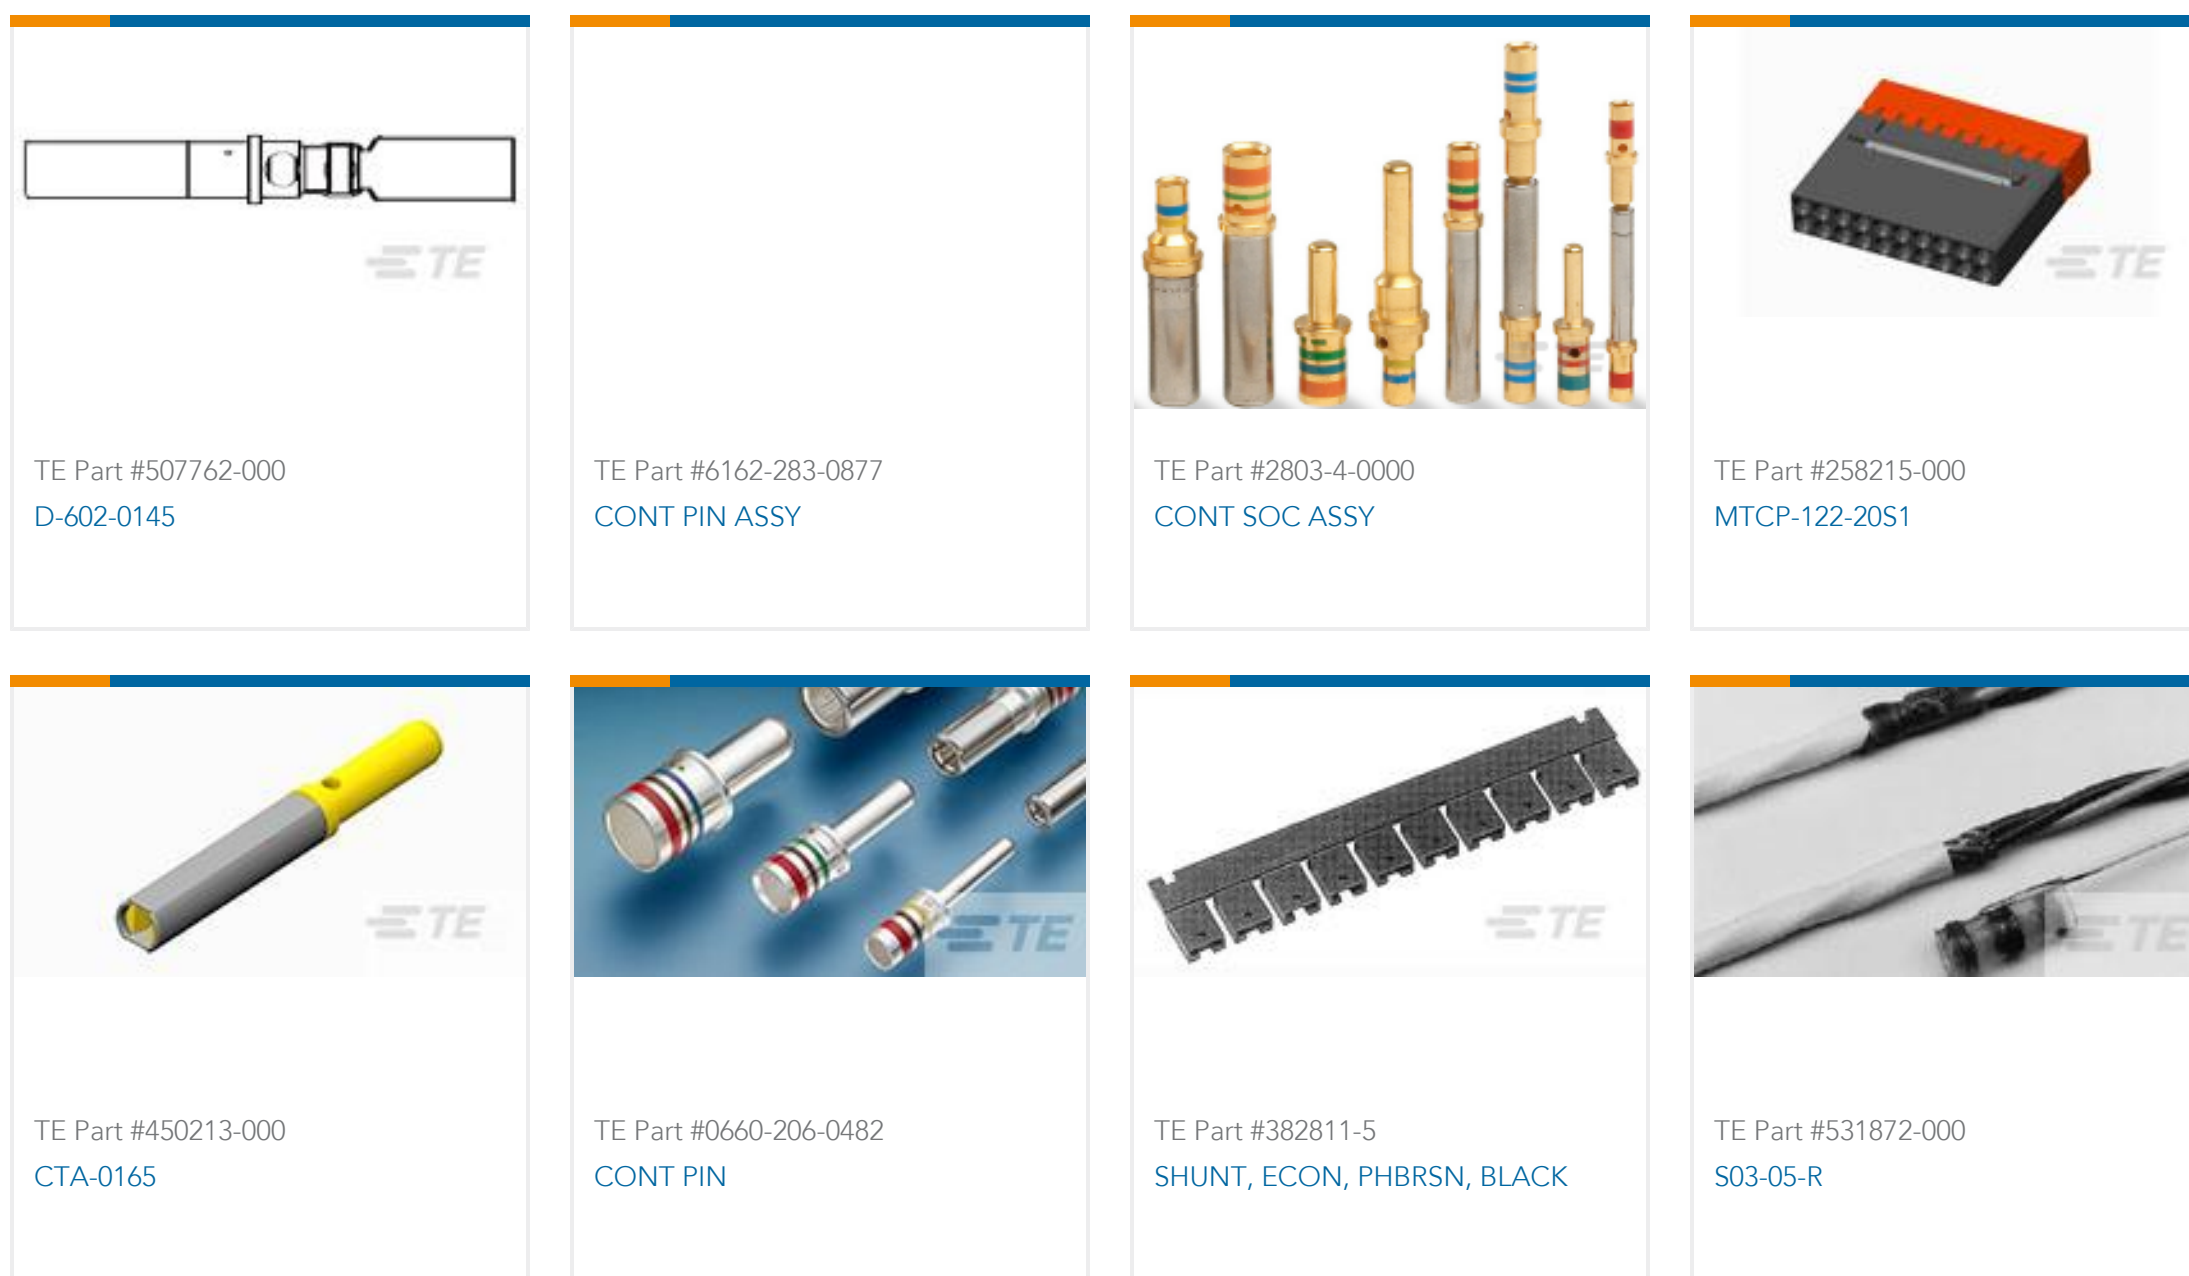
TE

TE Part #507762-000
D-602-0145

TE Part #6162-283-0877
CONT PIN ASSY

TE Part #2803-4-0000
CONT SOC ASSY

TE

TE Part #258215-000
MTCP-122-20S1

TE

TE Part #450213-000
CTA-0165

TE

TE Part #0660-206-0482
CONT PIN

TE

TE Part #382811-5
SHUNT, ECON, PHBRSN, BLACK

TE

TE Part #531872-000
S03-05-R